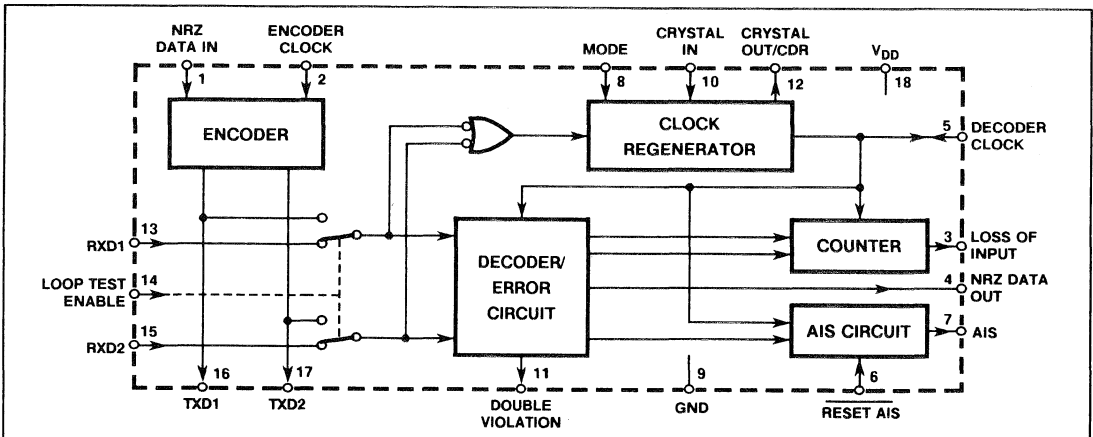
NRZ DATA IN
1
ENCODER CLOCK
2
MODE
8
CRYSTAL IN
10
CRYSTAL OUT/CDR
12
$V_{DD}$
18
ENCODER
CLOCK REGENERATOR
5 DECODER CLOCK
13
RXD1
14
LOOP TEST ENABLE
15
RXD2
DECODER/ ERROR CIRCUIT
COUNTER
3 LOSS OF INPUT
4 NRZ DATA OUT
AIS CIRCUIT
7 AIS
16
TXD1
17
TXD2
11
DOUBLE VIOLATION
9
GND
6
$\overline{\text{RESET AIS}}$